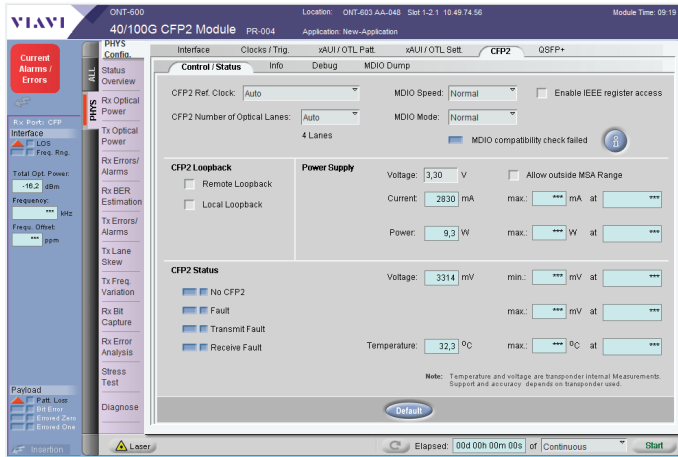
VIAVI ONT-600 40/100G CFP2 Module PR-004 Location: ONT-603 AA-048 Slot 1-2.1 10:49:74.56 Application: New-Application Module Time: 09:19

Current Alarms / Errors

Rx Port: CFP
Interface
LOS
Freq. Rng.

Total Opt. Power:
-16,2 dBm
Frequency:
*** kHz
Frequ. Offset:
*** ppm

Payload
Patt. Loss
Bit Error
Errored Zero
Errored One

Insertion

ALL
PHYS

PHYS Config.
Status Overview
Rx Optical Power
Tx Optical Power
Rx Errors/ Alarms
Rx BER Estimation
Tx Errors/ Alarms
Tx Lane Skew
Tx Freq. Variation
Rx Bit Capture
Rx Error Analysis
Stress Test
Diagnose

Interface | Clocks / Trig. | xAUI / OTL Patt. | xAUI / OTL Sett. | CFP2 | QSFP+

Control / Status | Info | Debug | MDIO Dump

CFP2 Ref. Clock: Auto
MDIO Speed: Normal
Enable IEEE register access
CFP2 Number of Optical Lanes: Auto
4 Lanes
MDIO Mode: Normal
MDIO compatibility check failed

CFP2 Loopback
Remote Loopback
Local Loopback

Power Supply
Voltage: 3,30 V
Allow outside MSA Range
Current: 2830 mA max.: *** mA at ***
Power: 9,3 W max.: *** W at ***

CFP2 Status
No CFP2
Fault
Transmit Fault
Receive Fault

Voltage: 3314 mV min.: *** mV at ***
max.: *** mV at ***
Temperature: 32,3 $^0$C max.: *** $^0$C at ***

Note: Temperature and voltage are transponder internal Measurements. Support and accuracy depends on transponder used.

Default

Laser
Elapsed: 00d 00h 00m 00s of Continuous
Start